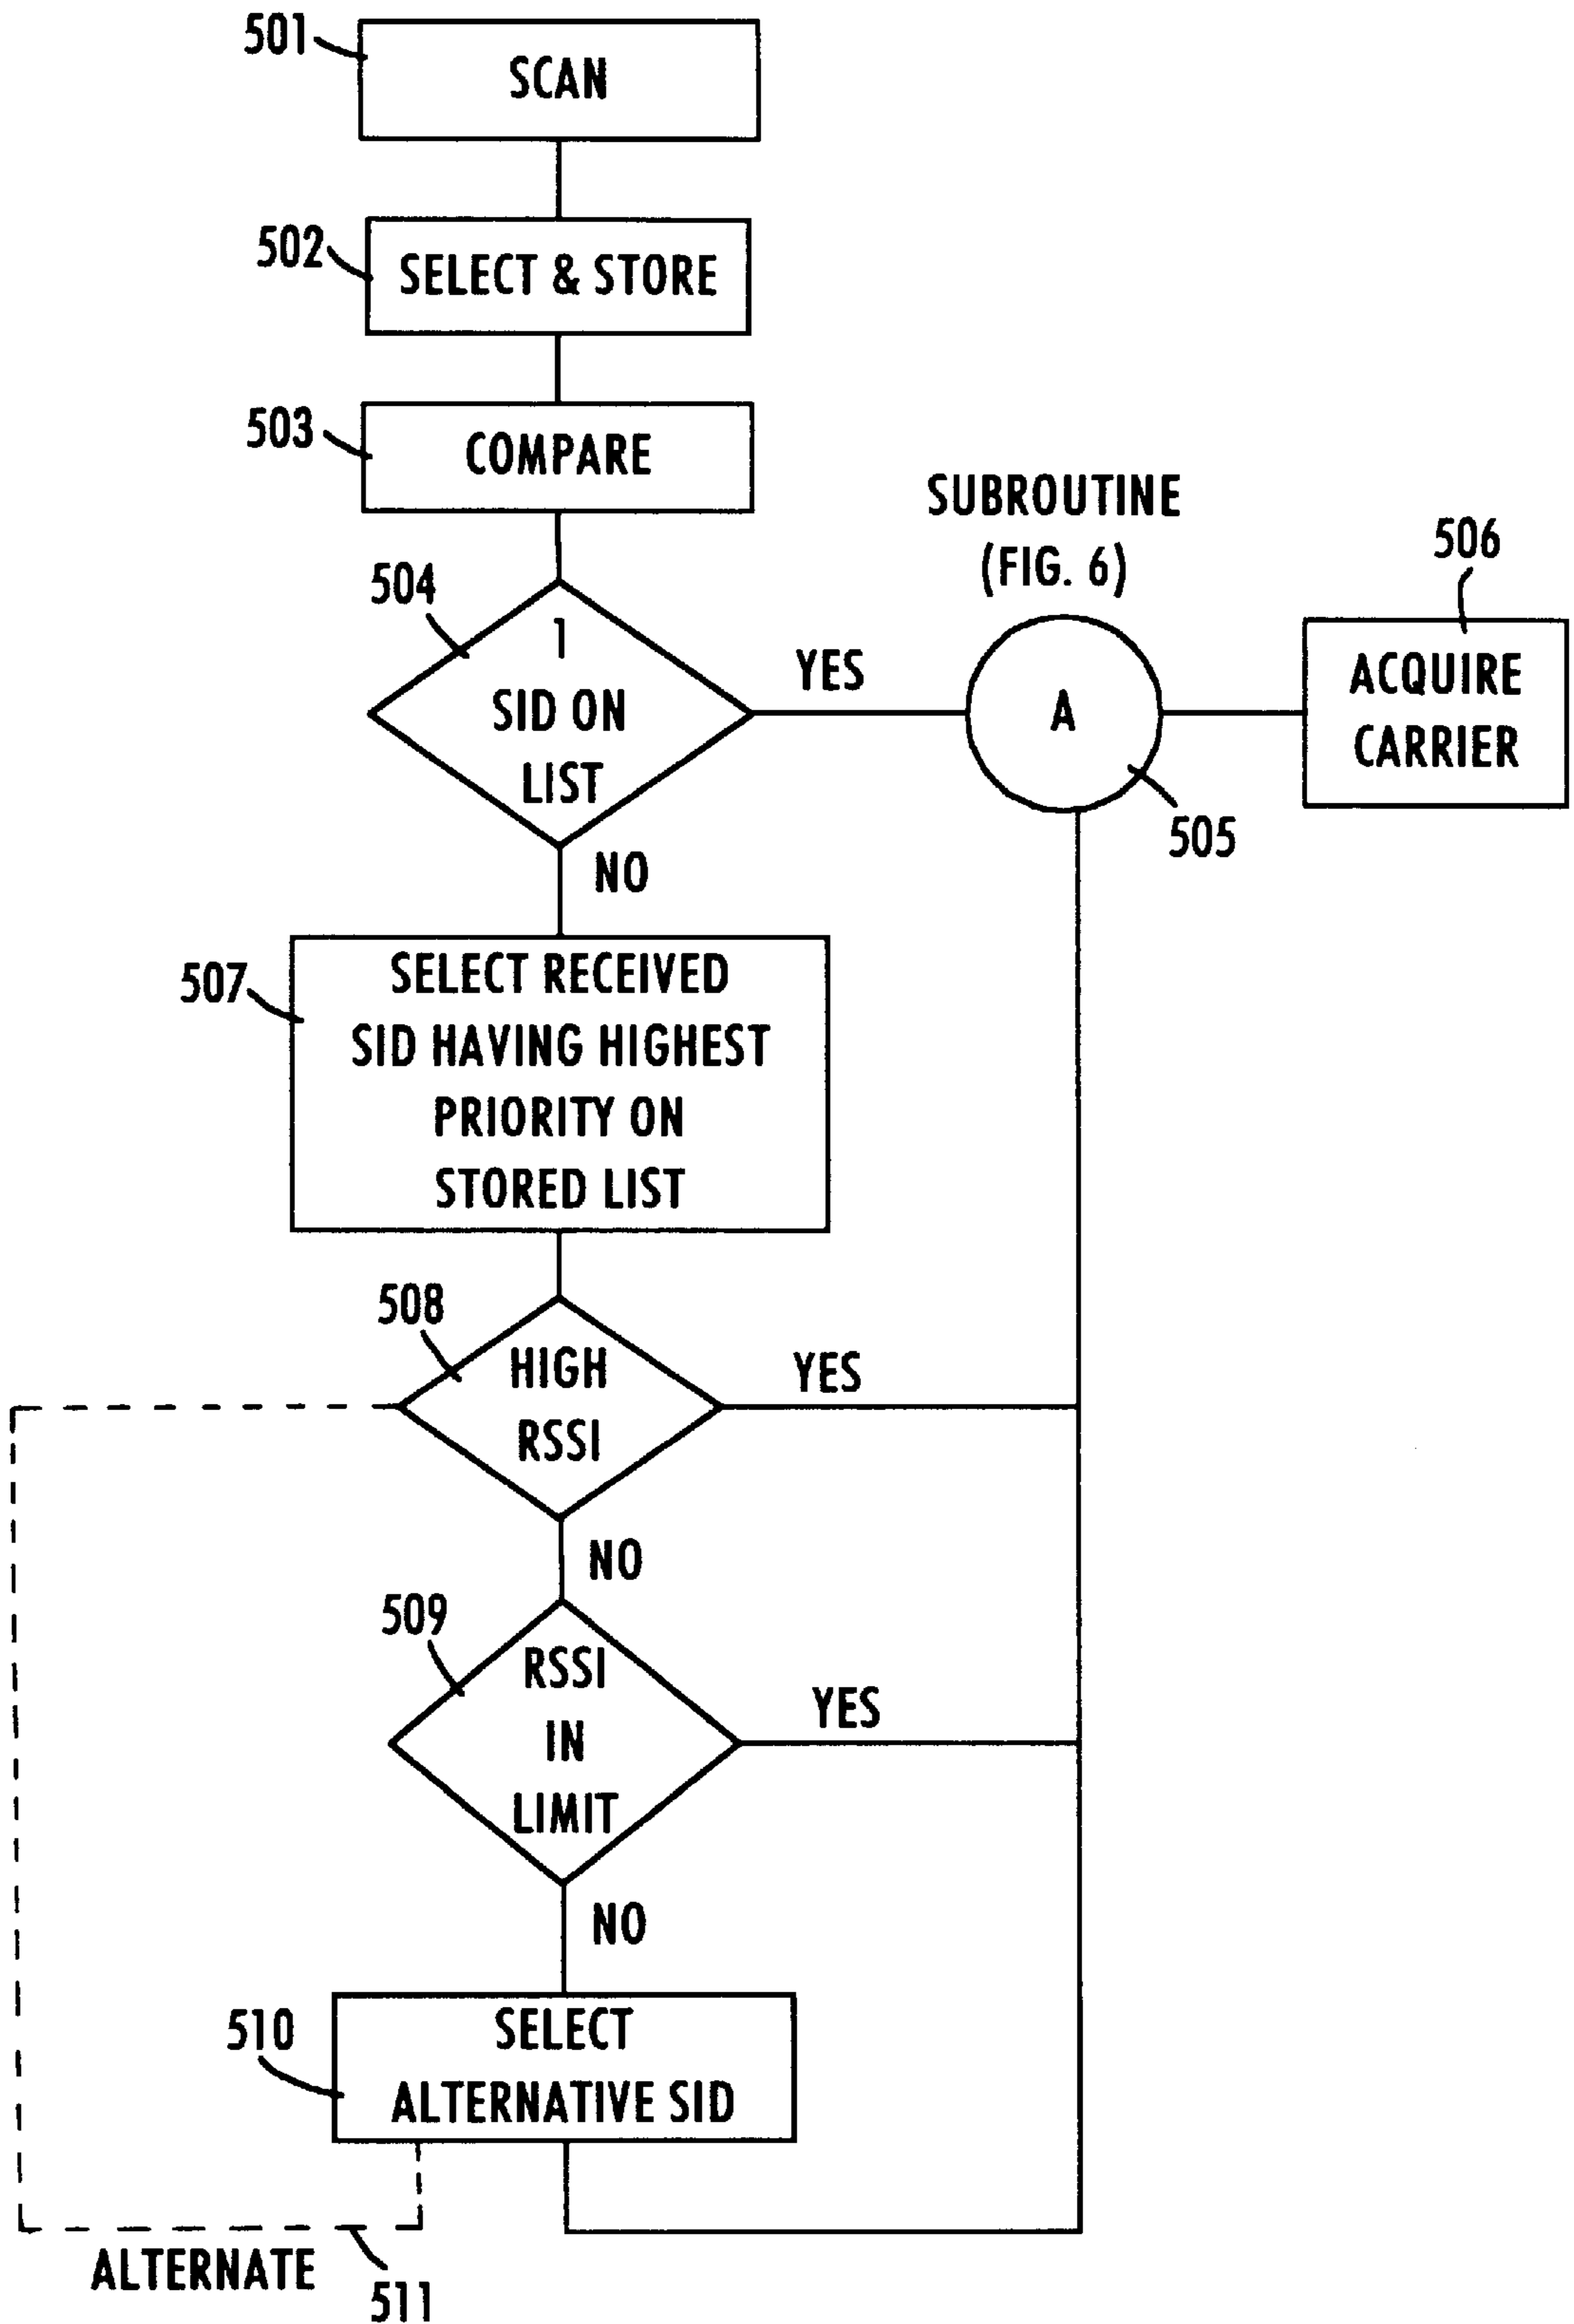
501
SCAN

502
SELECT & STORE

503
COMPARE

504
1
SID ON
LIST

YES

SUBROUTINE
(FIG. 6)

A

505

506
ACQUIRE
CARRIER

NO

507
SELECT RECEIVED
SID HAVING HIGHEST
PRIORITY ON
STORED LIST

508
HIGH
RSSI

YES

NO

509
RSSI
IN
LIMIT

YES

NO

510
SELECT
ALTERNATIVE SID

ALTERNATE
511